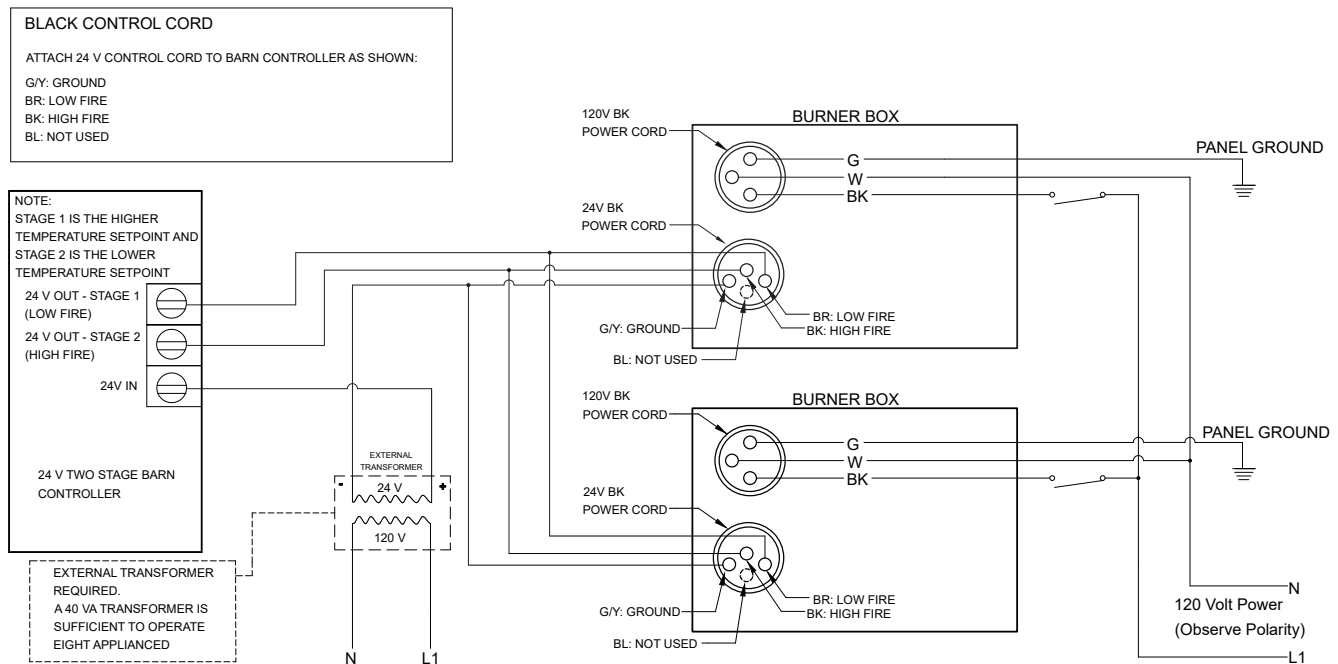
BLACK CONTROL CORD

ATTACH 24 V CONTROL CORD TO BARN CONTROLLER AS SHOWN:

G/Y: GROUND
BR: LOW FIRE
BK: HIGH FIRE
BL: NOT USED

NOTE:
STAGE 1 IS THE HIGHER TEMPERATURE SETPOINT AND STAGE 2 IS THE LOWER TEMPERATURE SETPOINT

24 V OUT - STAGE 1 (LOW FIRE)

24 V OUT - STAGE 2 (HIGH FIRE)

24V IN

24 V TWO STAGE BARN CONTROLLER

EXTERNAL TRANSFORMER

-
24 V
+

120 V

EXTERNAL TRANSFORMER REQUIRED.
A 40 VA TRANSFORMER IS SUFFICIENT TO OPERATE EIGHT APPLIANCED

N

L1

120V BK POWER CORD

BURNER BOX

G
W
BK

PANEL GROUND

24V BK POWER CORD

G/Y: GROUND

BR: LOW FIRE
BK: HIGH FIRE

BL: NOT USED

120V BK POWER CORD

BURNER BOX

G
W
BK

PANEL GROUND

24V BK POWER CORD

G/Y: GROUND

BR: LOW FIRE
BK: HIGH FIRE

BL: NOT USED

N

120 Volt Power
(Observe Polarity)

L1